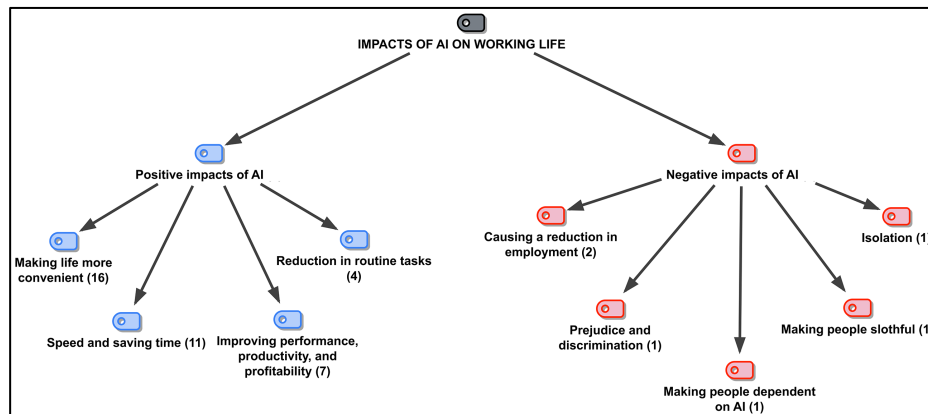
IMPACTS OF AI ON WORKING LIFE

Positive impacts of AI

Making life more convenient (16)

Speed and saving time (11)

Improving performance, productivity, and profitability (7)

Reduction in routine tasks (4)

Negative impacts of AI

Causing a reduction in employment (2)

Prejudice and discrimination (1)

Making people dependent on AI (1)

Making people slothful (1

Isolation (1